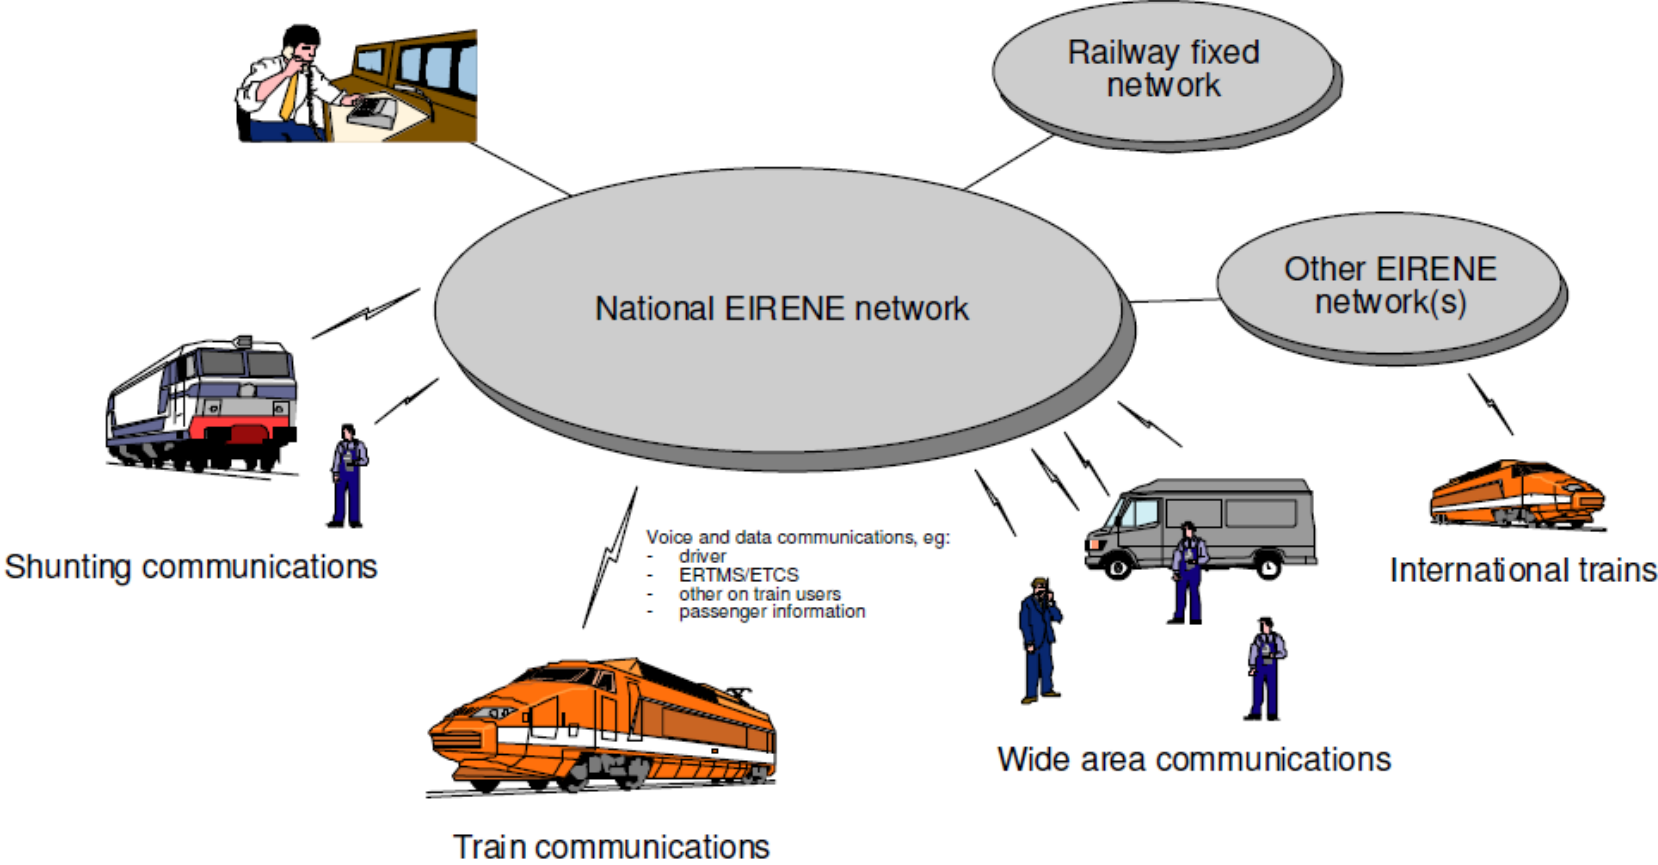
Railway fixed network

National EIRENE network

Other EIRENE network(s)

Shunting communications

Voice and data communications, eg:
- driver
- ERTMS/ETCS
- other on train users
- passenger information

International trains

Wide area communications

Train communications